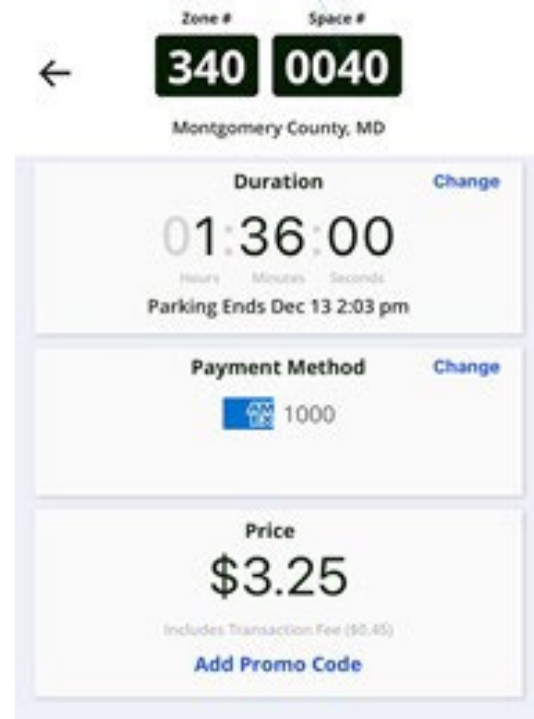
Zone #
340

Space #
0040

Montgomery County, MD

Duration
Change

01:36:00
Hours Minutes Seconds

Parking Ends Dec 13 2:03 pm

Payment Method
Change

AM EX 1000

Price
$3.25
Includes Transaction Fee ($0.45)

Add Promo Code